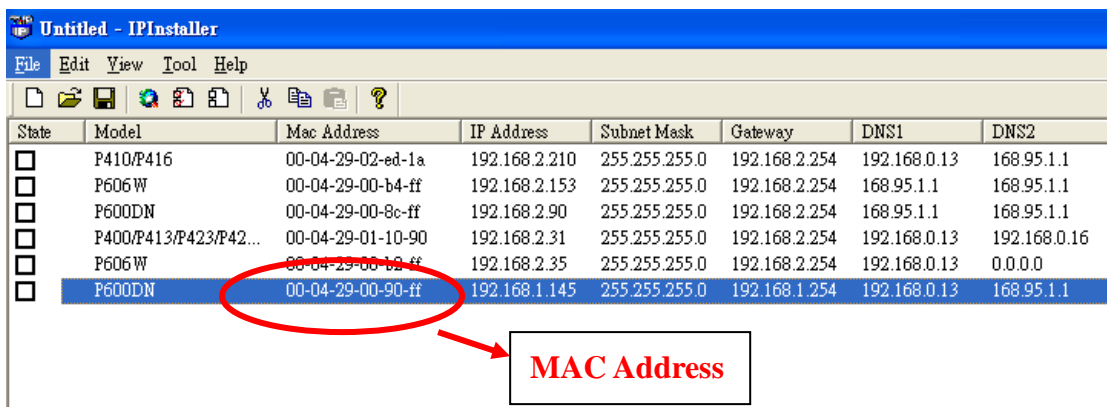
Untitled - IPInstaller

File Edit View Tool Help

| State | Model | Mac Address | IP Address | Subnet Mask | Gateway | DNS1 | DNS2 |
|---|---|---|---|---|---|---|---|
| ☐ | P410/P416 | 00-04-29-02-ed-1a | 192.168.2.210 | 255.255.255.0 | 192.168.2.254 | 192.168.0.13 | 168.95.1.1 |
| ☐ | P606W | 00-04-29-00-b4-ff | 192.168.2.153 | 255.255.255.0 | 192.168.2.254 | 168.95.1.1 | 168.95.1.1 |
| ☐ | P600DN | 00-04-29-00-8c-ff | 192.168.2.90 | 255.255.255.0 | 192.168.2.254 | 168.95.1.1 | 168.95.1.1 |
| ☐ | P400/P413/P423/P42... | 00-04-29-01-10-90 | 192.168.2.31 | 255.255.255.0 | 192.168.2.254 | 192.168.0.13 | 192.168.0.16 |
| ☐ | P606W | 00-04-29-00-b2-ff | 192.168.2.35 | 255.255.255.0 | 192.168.2.254 | 192.168.0.13 | 0.0.0.0 |
| ☐ | P600DN | 00-04-29-00-90-ff | 192.168.1.145 | 255.255.255.0 | 192.168.1.254 | 192.168.0.13 | 168.95.1.1 |

MAC Address